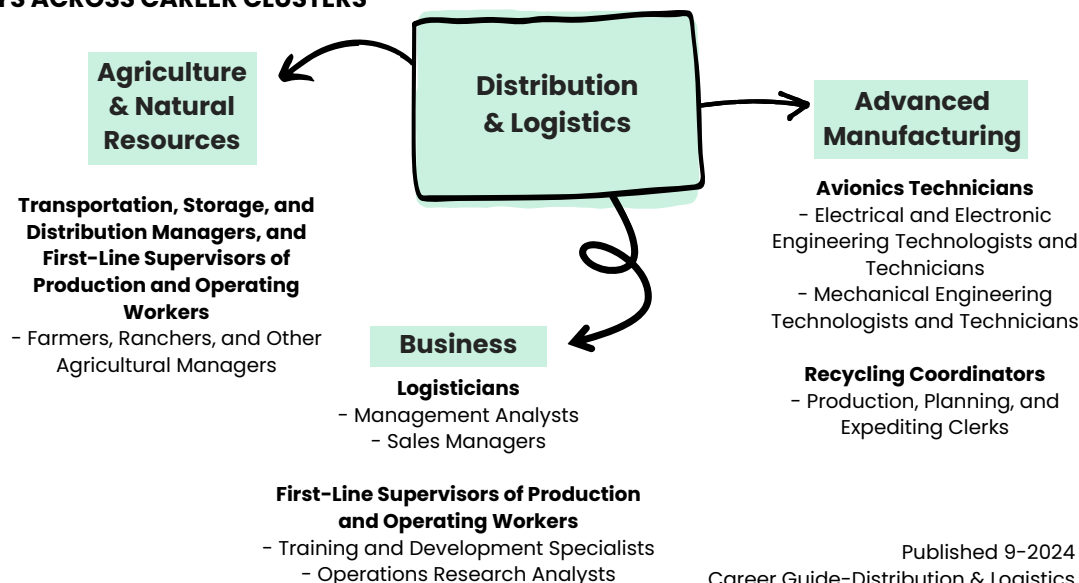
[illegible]TS ACROSS CAREER CLUSTERS

Distribution & Logistics

Agriculture & Natural Resources

Transportation, Storage, and Distribution Managers, and First-Line Supervisors of Production and Operating Workers
- Farmers, Ranchers, and Other Agricultural Managers

Advanced Manufacturing

Avionics Technicians
- Electrical and Electronic Engineering Technologists and Technicians
- Mechanical Engineering Technologists and Technicians

Recycling Coordinators
- Production, Planning, and Expediting Clerks

Business

Logisticians
- Management Analysts
- Sales Managers

First-Line Supervisors of Production and Operating Workers
- Training and Development Specialists
- Operations Research Analysts

Published 9-2024
Career Guide-Distribution & Logistics